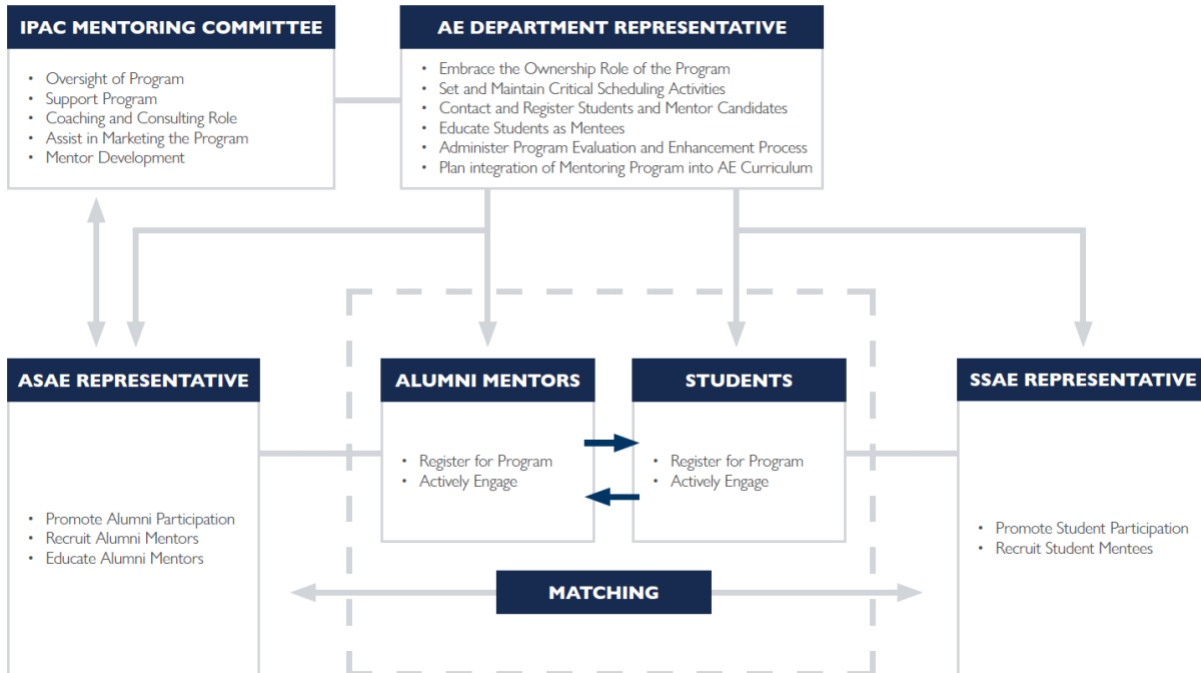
IPAC MENTORING COMMITTEE

- Oversight of Program
- Support Program
- Coaching and Consulting Role
- Assist in Marketing the Program
- Mentor Development

AE DEPARTMENT REPRESENTATIVE

- Embrace the Ownership Role of the Program
- Set and Maintain Critical Scheduling Activities
- Contact and Register Students and Mentor Candidates
- Educate Students as Mentees
- Administer Program Evaluation and Enhancement Process
- Plan integration of Mentoring Program into AE Curriculum

ASAE REPRESENTATIVE

- Promote Alumni Participation
- Recruit Alumni Mentors
- Educate Alumni Mentors

ALUMNI MENTORS

- Register for Program
- Actively Engage

STUDENTS

- Register for Program
- Actively Engage

SSAE REPRESENTATIVE

- Promote Student Participation
- Recruit Student Mentees

MATCHING